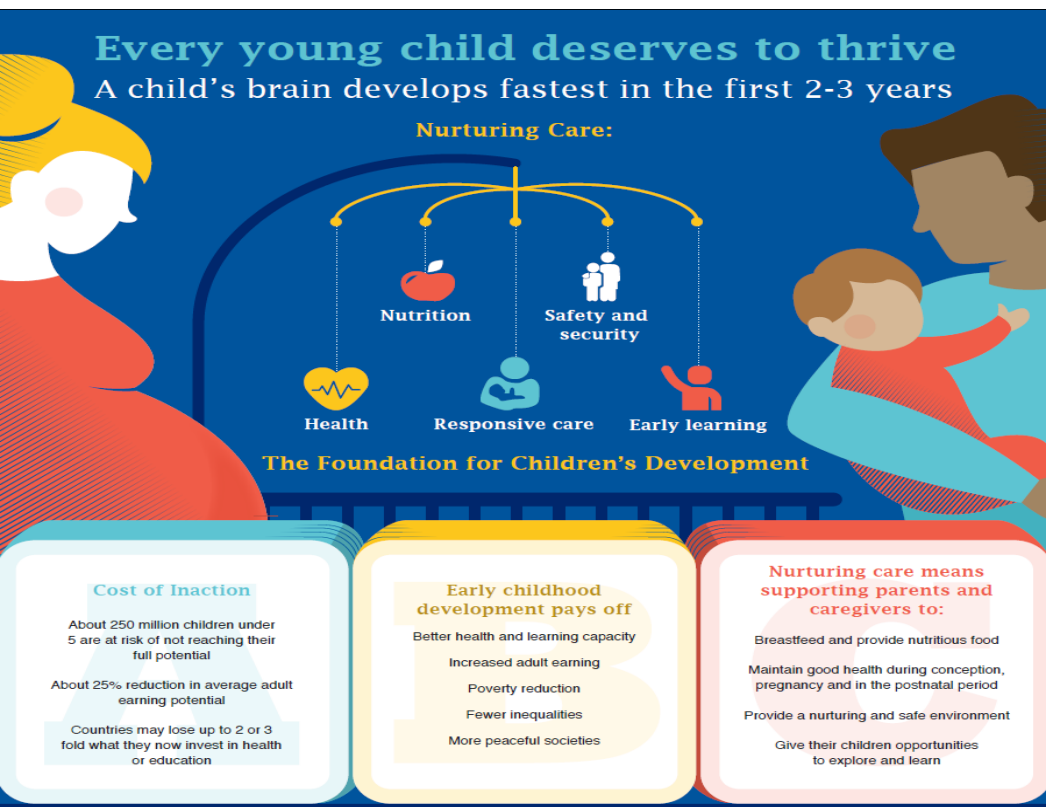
Every young child deserves to thrive
A child's brain develops fastest in the first 2-3 years

Nurturing Care:

Nutrition

Safety and security

Health

Responsive care

Early learning

The Foundation for Children's Development

Cost of Inaction

About 250 million children under 5 are at risk of not reaching their full potential

About 25% reduction in average adult earning potential

Countries may lose up to 2 or 3 fold what they now invest in health or education

Early childhood development pays off

Better health and learning capacity

Increased adult earning

Poverty reduction

Fewer inequalities

More peaceful societies

Nurturing care means supporting parents and caregivers to:

Breastfeed and provide nutritious food

Maintain good health during conception, pregnancy and in the postnatal period

Provide a nurturing and safe environment

Give their children opportunities to explore and learn